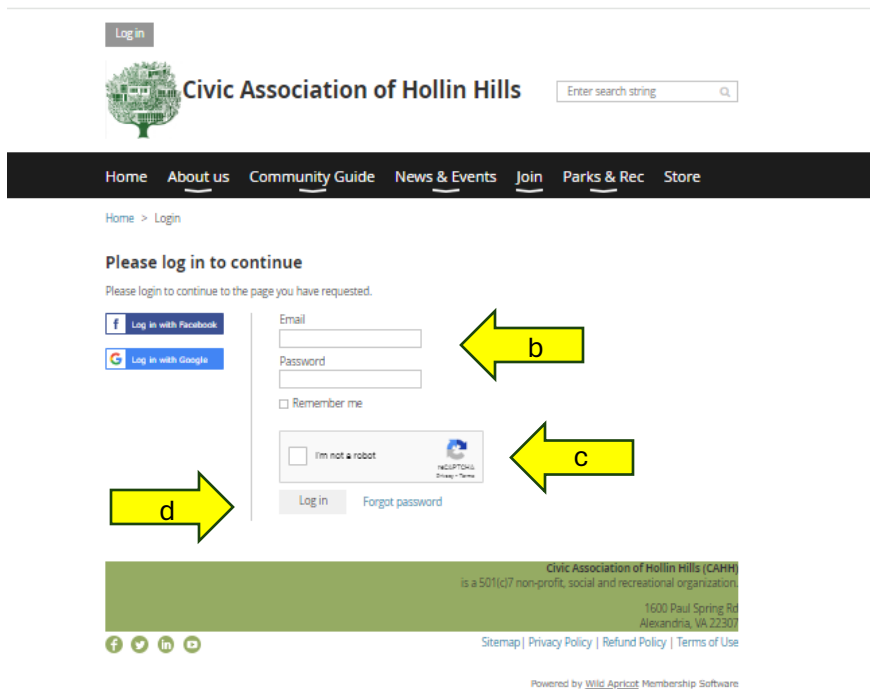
Log in

Civic Association of Hollin Hills

Enter search string

Home About us Community Guide News & Events Join Parks & Rec Store

Home > Login

Please log in to continue

Please login to continue to the page you have requested.

Log in with Facebook

Log in with Google

Email

Password

Remember me

I'm not a robot

reCAPTCHA
Privacy - Terms

Log in Forgot password

b

c

d

Civic Association of Hollin Hills (CAHH)
is a 501(c)7 non-profit, social and recreational organization.

1600 Paul Spring Rd
Alexandria, VA 22307

Sitemap | Privacy Policy | Refund Policy | Terms of Use

Powered by Wild Apricot Membership Software